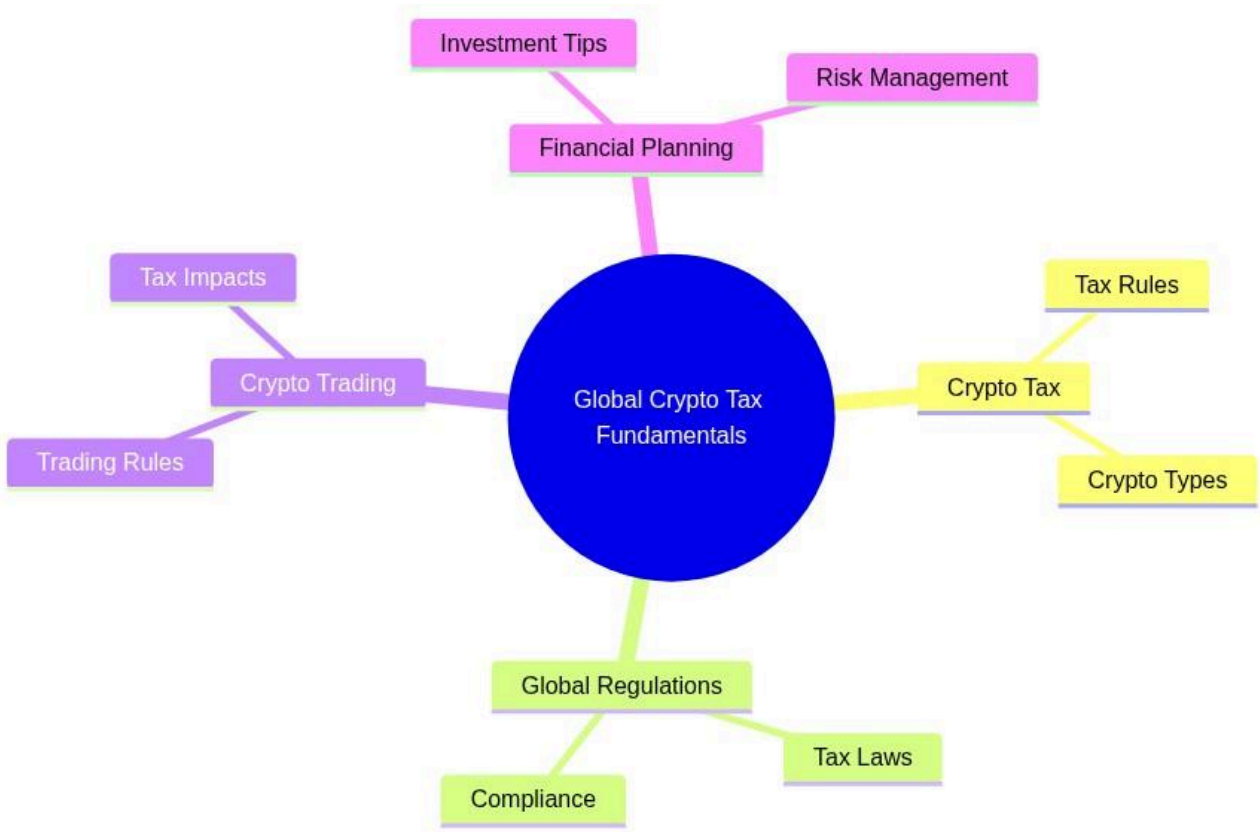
Investment Tips

Risk Management

Financial Planning

Tax Impacts

Crypto Trading

Trading Rules

Global Crypto Tax Fundamentals

Tax Rules

Crypto Tax

Crypto Types

Global Regulations

Tax Laws

Compliance